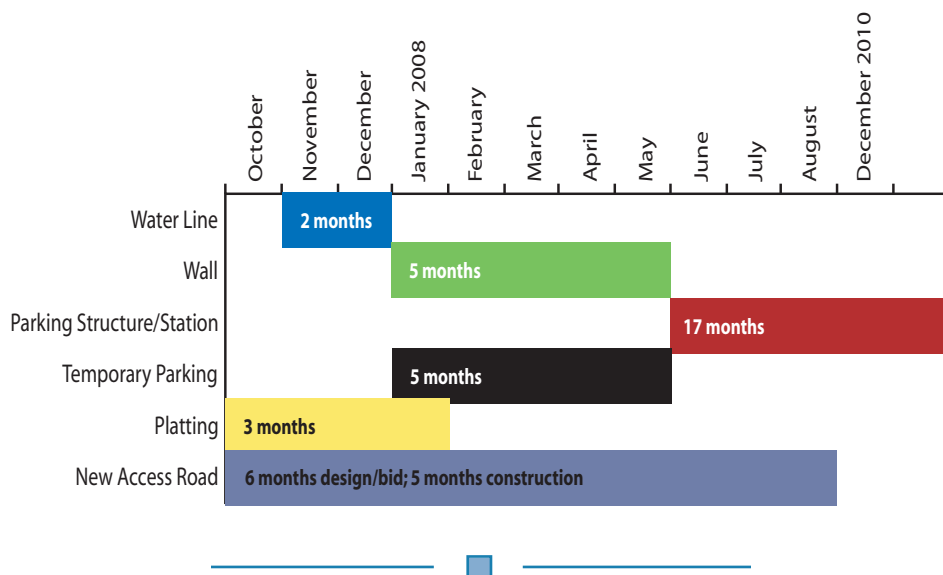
October
November
December
January 2008
February
March
April
May
June
July
August
December 2010

Water Line
2 months

Wall
5 months

Parking Structure/Station
17 months

Temporary Parking
5 months

Platting
3 months

New Access Road
6 months design/bid; 5 months construction